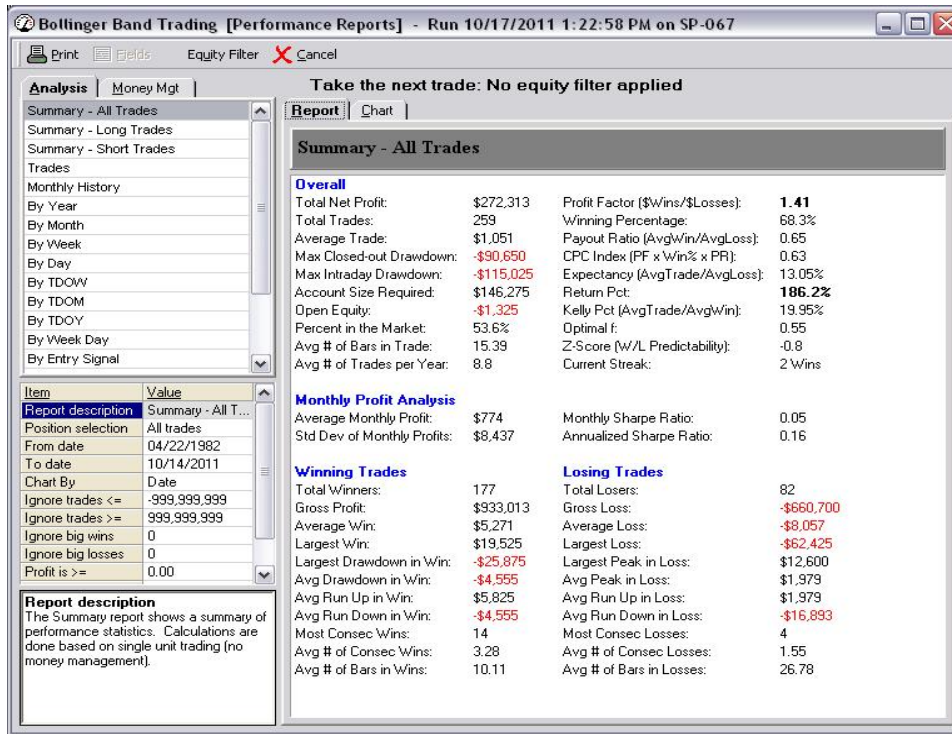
Bollinger Band Trading [Performance Reports] - Run 10/17/2011 1:22:58 PM on SP-067

Print Fields Equity Filter Cancel

Analysis | Money Mgt

Take the next trade: No equity filter applied

Summary - All Trades
Summary - Long Trades
Summary - Short Trades
Trades
Monthly History
By Year
By Month
By Week
By Day
By TDOW
By TDOM
By TDOY
By Week Day
By Entry Signal

| Item | Value |
|---|---|
| Report description | Summary - All T... |
| Position selection | All trades |
| From date | 04/22/1982 |
| To date | 10/14/2011 |
| Chart By | Date |
| Ignore trades <= | -999,999,999 |
| Ignore trades >= | 999,999,999 |
| Ignore big wins | 0 |
| Ignore big losses | 0 |
| Profit is >= | 0.00 |

Report description
The Summary report shows a summary of performance statistics. Calculations are done based on single unit trading (no money management).

Report | Chart

Summary - All Trades

Overall

| | | | |
|---|---|---|---|
| Total Net Profit: | $272,313 | Profit Factor ($Wins/$Losses): | 1.41 |
| Total Trades: | 259 | Winning Percentage: | 68.3% |
| Average Trade: | $1,051 | Payout Ratio (AvgWin/AvgLoss): | 0.65 |
| Max Closed-out Drawdown: | -$90,650 | CPC Index (PF x Win% x PR): | 0.63 |
| Max Intraday Drawdown: | -$115,025 | Expectancy (AvgTrade/AvgLoss): | 13.05% |
| Account Size Required: | $146,275 | Return Pct: | 186.2% |
| Open Equity: | -$1,325 | Kelly Pct (AvgTrade/AvgWin): | 19.95% |
| Percent in the Market: | 53.6% | Optimal f: | 0.55 |
| Avg # of Bars in Trade: | 15.39 | Z-Score (W/L Predictability): | -0.8 |
| Avg # of Trades per Year: | 8.8 | Current Streak: | 2 Wins |

Monthly Profit Analysis

| | | | |
|---|---|---|---|
| Average Monthly Profit: | $774 | Monthly Sharpe Ratio: | 0.05 |
| Std Dev of Monthly Profits: | $8,437 | Annualized Sharpe Ratio: | 0.16 |

| Winning Trades | | Losing Trades | |
|---|---|---|---|
| Total Winners: | 177 | Total Losers: | 82 |
| Gross Profit: | $933,013 | Gross Loss: | -$660,700 |
| Average Win: | $5,271 | Average Loss: | -$8,057 |
| Largest Win: | $19,525 | Largest Loss: | -$62,425 |
| Largest Drawdown in Win: | -$25,875 | Largest Peak in Loss: | $12,600 |
| Avg Drawdown in Win: | -$4,555 | Avg Peak in Loss: | $1,979 |
| Avg Run Up in Win: | $5,825 | Avg Run Up in Loss: | $1,979 |
| Avg Run Down in Win: | -$4,555 | Avg Run Down in Loss: | -$16,893 |
| Most Consec Wins: | 14 | Most Consec Losses: | 4 |
| Avg # of Consec Wins: | 3.28 | Avg # of Consec Losses: | 1.55 |
| Avg # of Bars in Wins: | 10.11 | Avg # of Bars in Losses: | 26.78 |